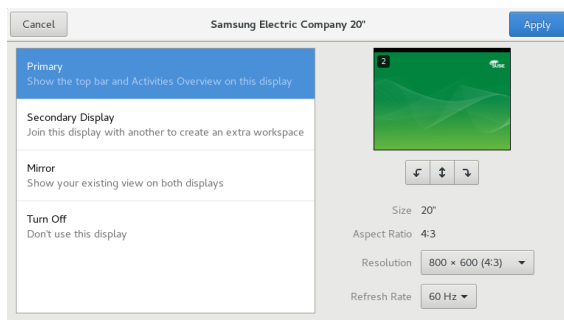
Cancel

Samsung Electric Company 20"

Apply

Primary
Show the top bar and Activities Overview on this display

Secondary Display
Join this display with another to create an extra workspace

Mirror
Show your existing view on both displays

Turn Off
Don't use this display

2

SUSE

Size 20"

Aspect Ratio 4:3

Resolution 800 × 600 (4:3)

Refresh Rate 60 Hz